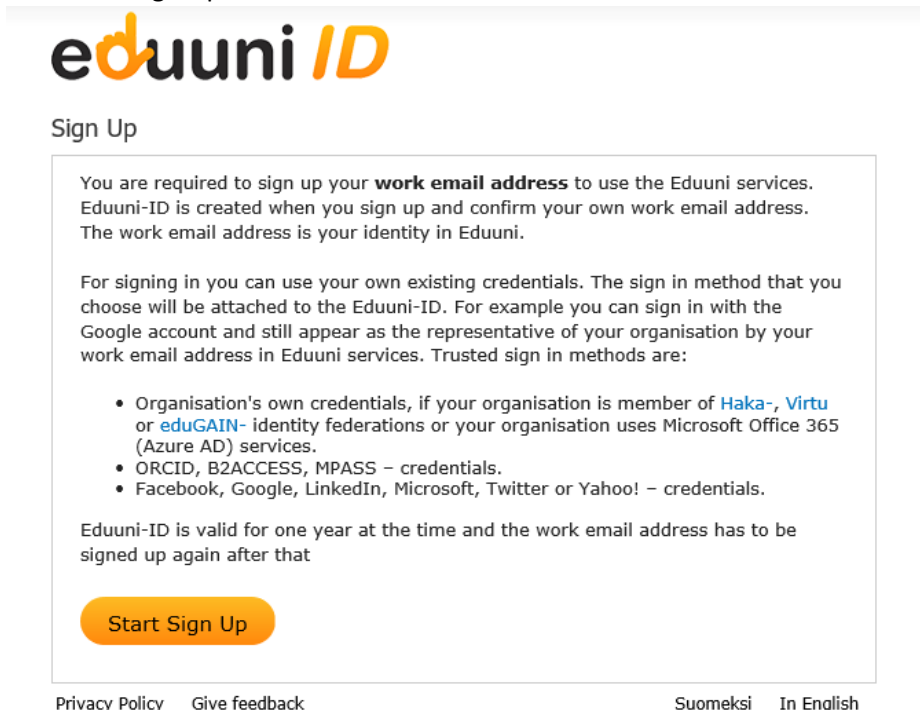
eduuni ID

Sign Up

You are required to sign up your **work email address** to use the Eduuni services. Eduuni-ID is created when you sign up and confirm your own work email address. The work email address is your identity in Eduuni.

For signing in you can use your own existing credentials. The sign in method that you choose will be attached to the Eduuni-ID. For example you can sign in with the Google account and still appear as the representative of your organisation by your work email address in Eduuni services. Trusted sign in methods are:

- Organisation's own credentials, if your organisation is member of Haka-, Virtu or eduGAIN- identity federations or your organisation uses Microsoft Office 365 (Azure AD) services.
- ORCID, B2ACCESS, MPASS – credentials.
- Facebook, Google, LinkedIn, Microsoft, Twitter or Yahoo! – credentials.

Eduuni-ID is valid for one year at the time and the work email address has to be signed up again after that

Start Sign Up

Privacy Policy Give feedback Suomeksi In English